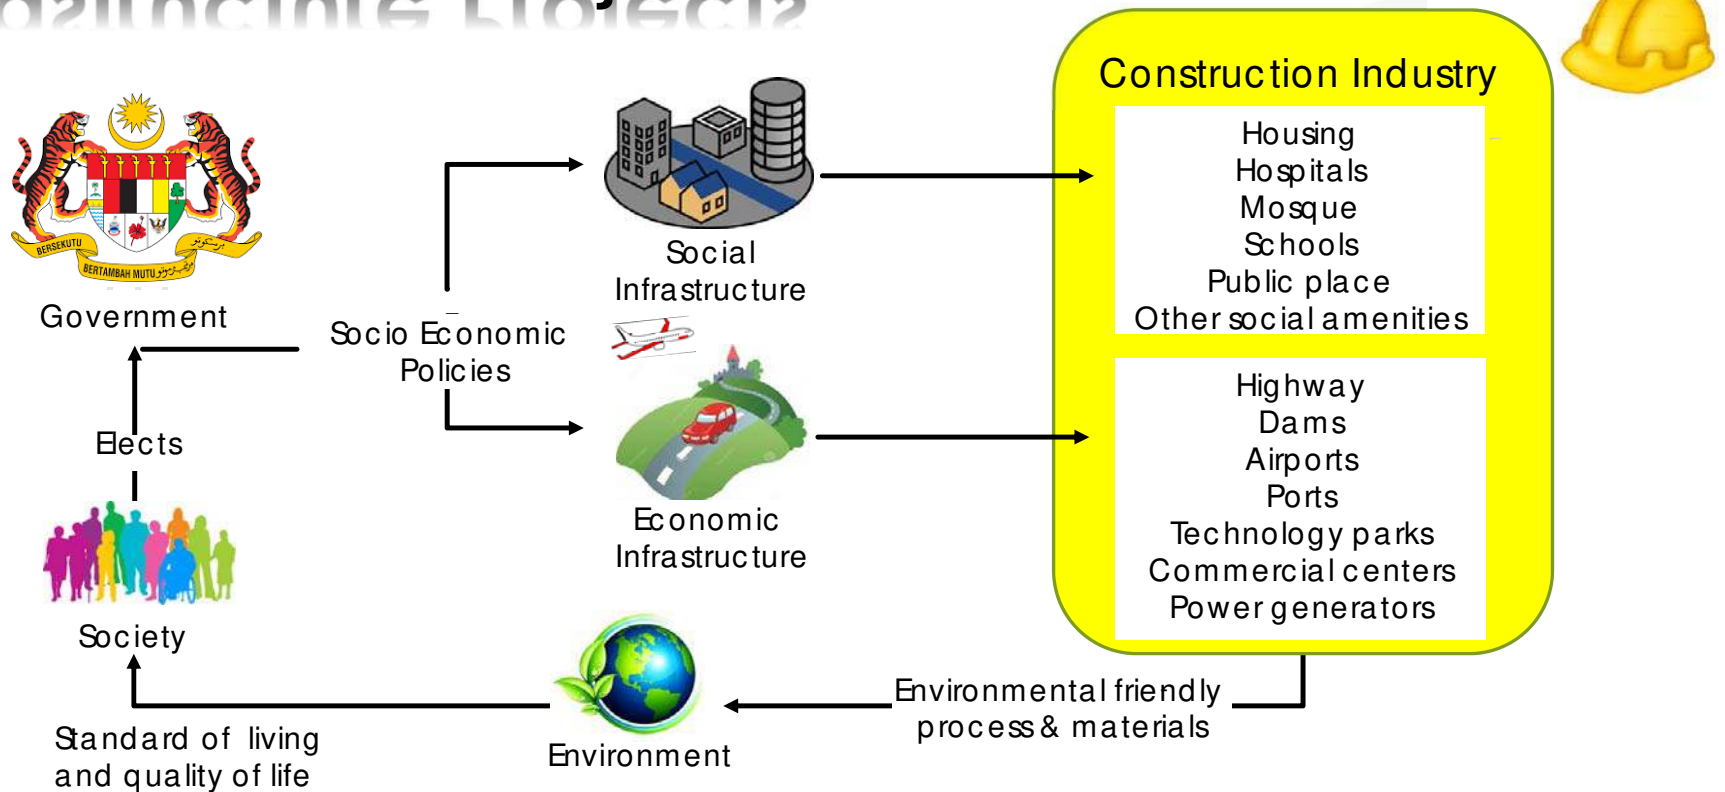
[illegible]

Construction Industry

Housing
Hospitals
Mosque
Schools
Public place
Other social amenities

Highway
Dams
Airports
Ports
Technology parks
Commercial centers
Power generators

BERSEKUTU BERTAMBAH MUTU

Government

Socio Economic Policies

Social Infrastructure

Economic Infrastructure

Elects

Society

Standard of living and quality of life

Environment

Environmental friendly process & materials